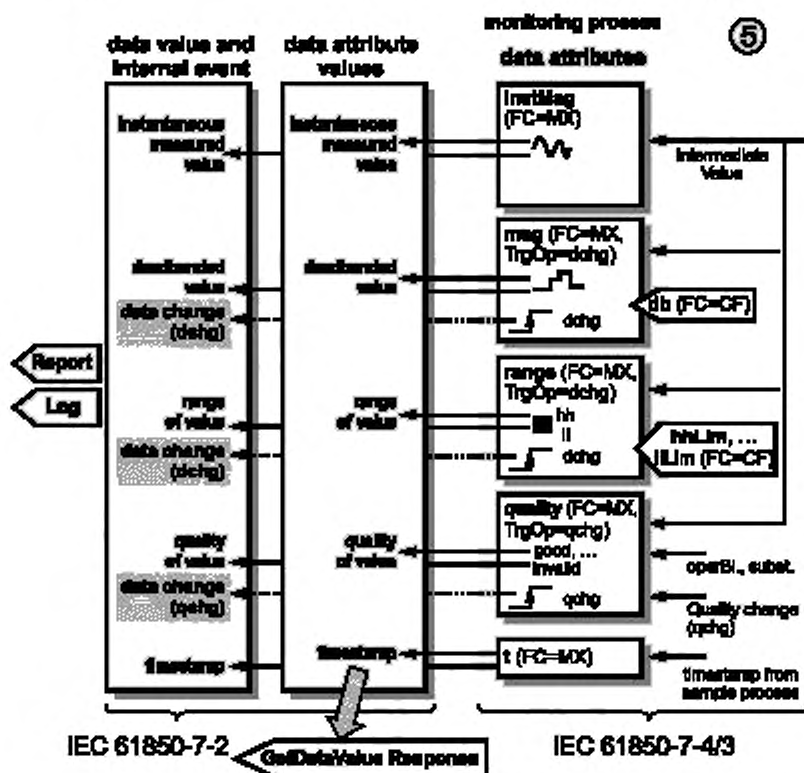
monitoring process

data value and internal event

data attribute values

data attributes

⑤

instantaneous measured value

instantaneous measured value

instMag (FC=MX)

Intermediate Value

deadbanded value

deadbanded value

data change (dchg)

mag (FC=MX, TrgOp=dchg)

dchg

db (FC=CF)

Report

Log

range of value

range of value

data change (dchg)

range (FC=MX, TrgOp=dchg)

hh

ll

dchg

hhLim, …
llLim (FC=CF)

quality of value

quality of value

data change (qchg)

quality (FC=MX, TrgOp=qchg)

good, …
invalid

qchg

operBl., subst.

Quality change (qchg)

timestamp

timestamp

t (FC=MX)

timestamp from sample process

IEC 61850-7-2

GetDataValue Response

IEC 61850-7-4/3